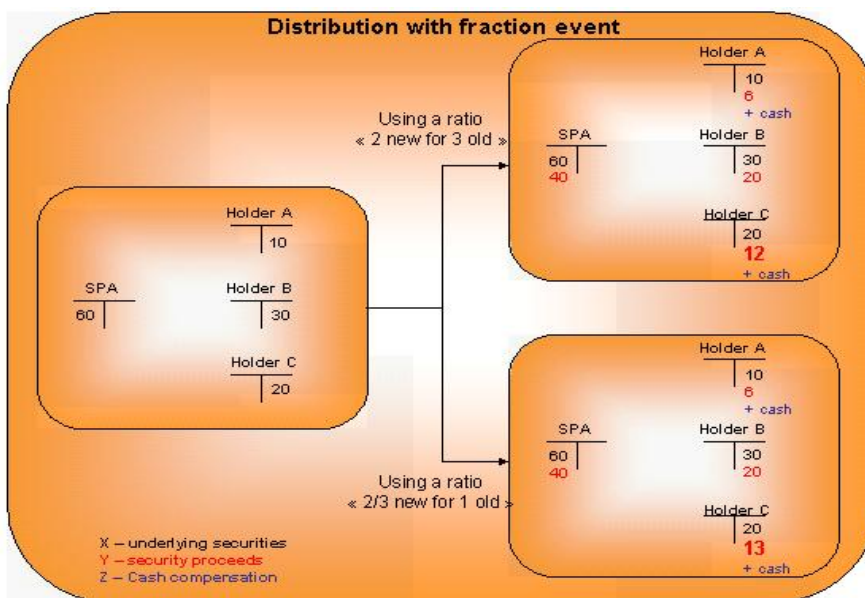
Distribution with fraction event

SPA
60

Holder A
10

Holder B
30

Holder C
20

Using a ratio
« 2 new for 3 old »

SPA
60
40

Holder A
10
6
+ cash

Holder B
30
20

Holder C
20
12
+ cash

Using a ratio
« 2/3 new for 1 old »

SPA
60
40

Holder A
10
6
+ cash

Holder B
30
20

Holder C
20
13
+ cash

X – underlying securities
Y – security proceeds
Z – Cash compensation